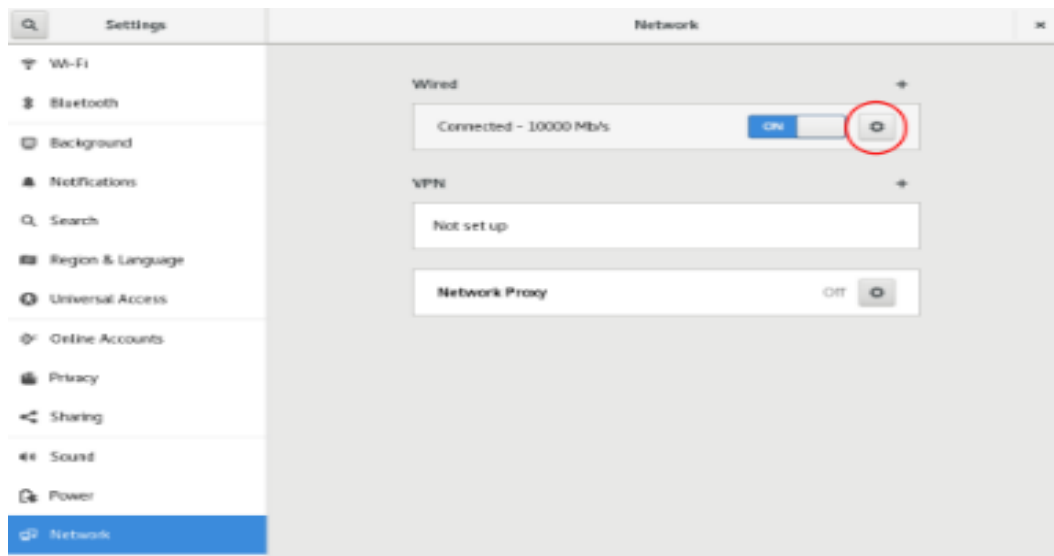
Settings

Network

×

Wi-Fi

Bluetooth

Background

Notifications

Search

Region & Language

Universal Access

Online Accounts

Privacy

Sharing

Sound

Power

Network

Wired

+

Connected - 10000 Mb/s

ON

VPN

+

Not set up

Network Proxy

Off